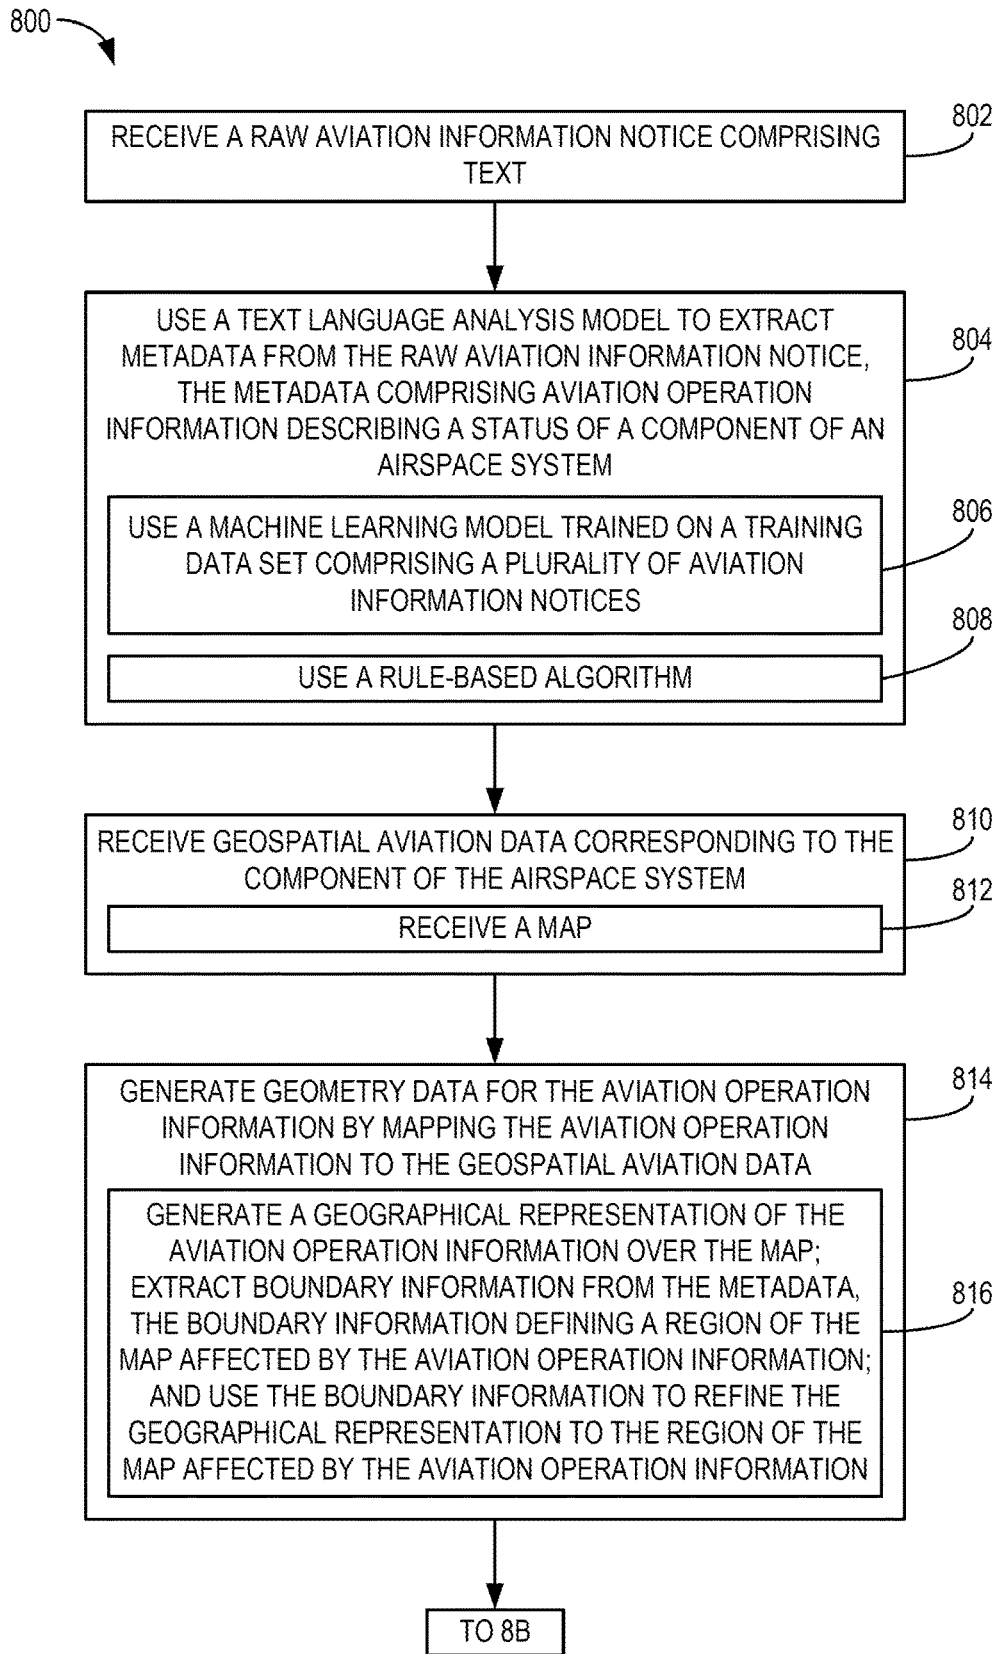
800

RECEIVE A RAW AVIATION INFORMATION NOTICE COMPRISING TEXT

802

USE A TEXT LANGUAGE ANALYSIS MODEL TO EXTRACT METADATA FROM THE RAW AVIATION INFORMATION NOTICE, THE METADATA COMPRISING AVIATION OPERATION INFORMATION DESCRIBING A STATUS OF A COMPONENT OF AN AIRSPACE SYSTEM

804

USE A MACHINE LEARNING MODEL TRAINED ON A TRAINING DATA SET COMPRISING A PLURALITY OF AVIATION INFORMATION NOTICES

806

USE A RULE-BASED ALGORITHM

808

RECEIVE GEOSPATIAL AVIATION DATA CORRESPONDING TO THE COMPONENT OF THE AIRSPACE SYSTEM

810

RECEIVE A MAP

812

GENERATE GEOMETRY DATA FOR THE AVIATION OPERATION INFORMATION BY MAPPING THE AVIATION OPERATION INFORMATION TO THE GEOSPATIAL AVIATION DATA

814

GENERATE A GEOGRAPHICAL REPRESENTATION OF THE AVIATION OPERATION INFORMATION OVER THE MAP; EXTRACT BOUNDARY INFORMATION FROM THE METADATA, THE BOUNDARY INFORMATION DEFINING A REGION OF THE MAP AFFECTED BY THE AVIATION OPERATION INFORMATION; AND USE THE BOUNDARY INFORMATION TO REFINE THE GEOGRAPHICAL REPRESENTATION TO THE REGION OF THE MAP AFFECTED BY THE AVIATION OPERATION INFORMATION

816

TO 8B